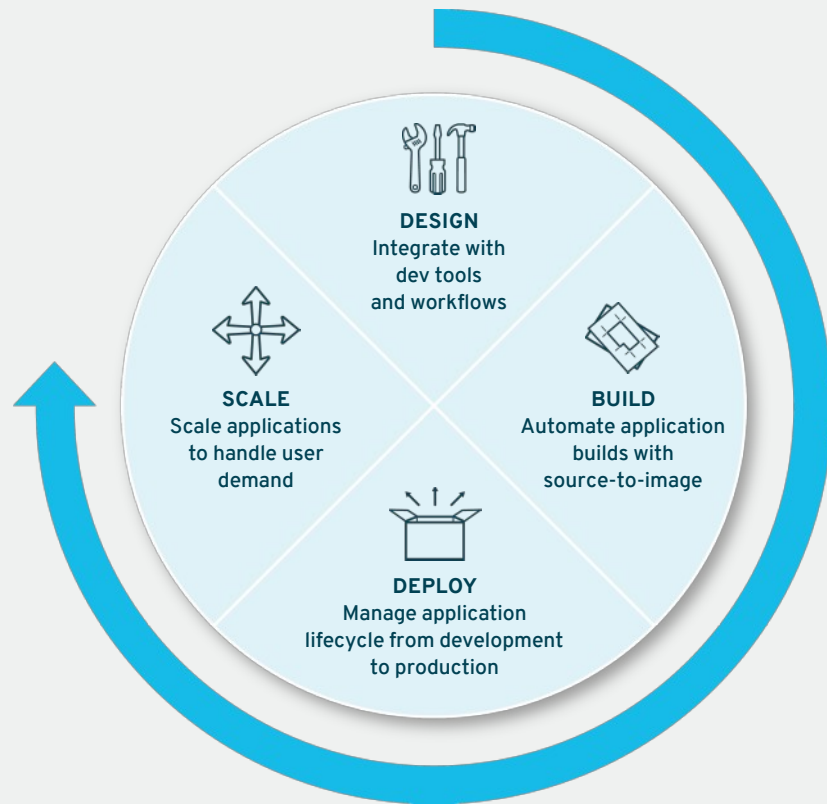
DESIGN
Integrate with dev tools and workflows

BUILD
Automate application builds with source-to-image

DEPLOY
Manage application lifecycle from development to production

SCALE
Scale applications to handle user demand